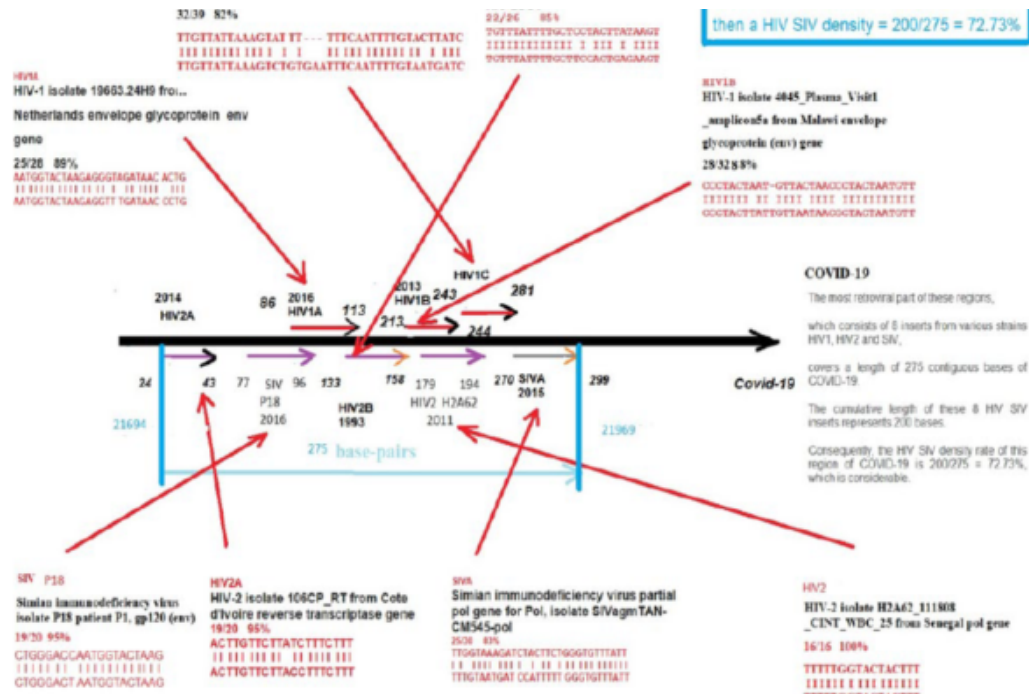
32/39 82%

TTGTTATTAAAGTAT TT--- TTTCAATTTTGTACTTATC
TTGTTATTAAAGTCTGTGAATTTCAATTTTGTAATGATC

22/26 85%

then a HIV SIV density = 200/275 = 72.73%

HIV1A
HIV-1 isolate 19663.24H9 fro...
Netherlands envelope glycoprotein env gene
25/28 89%
AATGGTACTAAGAGGGTAGATAAC ACTG
AATGGTACTAAGAGGTT TGATAAC CCTG

HIV1B
HIV-1 isolate 4045_Plasma_Visit1 _amplicon5a from Malawi envelope glycoprotein (env) gene
28/32 88%

HIV1C

COVID-19
The most retroviral part of these regions,
which consists of 8 inserts from various strains HIV1, HIV2 and SIV,
covers a length of 275 contiguous bases of COVID-19.
The cumulative length of these 8 HIV SIV inserts represents 200 bases.
Consequently, the HIV SIV density rate of this region of COVID-19 is 200/275 = 72.73%, which is considerable.

2014 HIV2A
86
2016 HIV1A
113
2013 HIV1B
243
281
213
244
24
43
77
SIV P18 2016
96
133
HIV2B 1993
158
179
HIV2
194
H2A62 2011
270
SIVA 2015
299
Covid-19
21694
21969
275 base-pairs

SIV P18
Simian immunodeficiency virus isolate P18 patient P1, gp120 (env)
19/20 95%
CTGGGACCAATGGTACTAAG
CTGGGACT AATGCTACTAAG

HIV2A
HIV-2 isolate 106CP_RT from Cote d'Ivoire reverse transcriptase gene
19/20 95%
ACTTGTTCTTATCTTTCTTT
ACTTGTTCTTACCTTTCTTT

SIVA
Simian immunodeficiency virus partial pol gene for Pol, isolate SIVagmTAN-CM545-pol
25/30 83%

HIV2
HIV-2 isolate H2A62_111808 _CINT_WBC_25 from Senegal pol gene
16/16 100%
TTTTTGGTACTACTTT